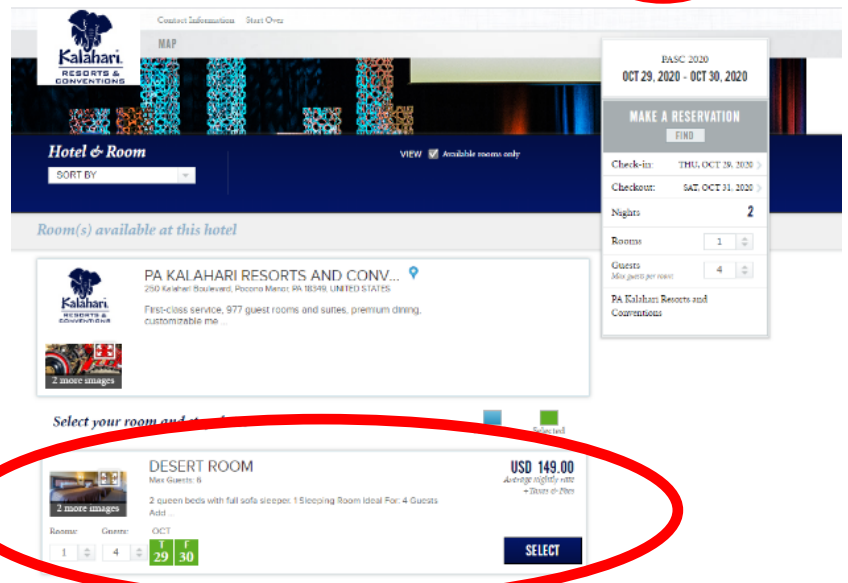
Kalahari RESORTS & CONVENTIONS

Contact Information Start Over

MAP

PASC 2020
OCT 29, 2020 - OCT 30, 2020

MAKE A RESERVATION
FIND

Check-in: THU, OCT 29, 2020
Checkout: SAT, OCT 31, 2020
Nights 2
Rooms 1
Guests Max guests per room 4
PA Kalahari Resorts and Conventions

Hotel & Room
SORT BY
VIEW Available rooms only

Room(s) available at this hotel

Kalahari RESORTS & CONVENTIONS

PA KALAHARI RESORTS AND CONV...
250 Kalahari Boulevard, Pocono Manor, PA 18349, UNITED STATES
First-class service, 977 guest rooms and suites, premium dining, customizable me ...

2 more images

Select your room and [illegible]

Selected

DESERT ROOM
Max Guests: 6
2 queen beds with full sofa sleeper. 1 Sleeping Room Ideal For: 4 Guests
Add ...

2 more images

USD 149.00
Average nightly rate
+Taxes & Fees

Rooms: 1 Guests: 4
OCT
T 29 F 30

SELECT